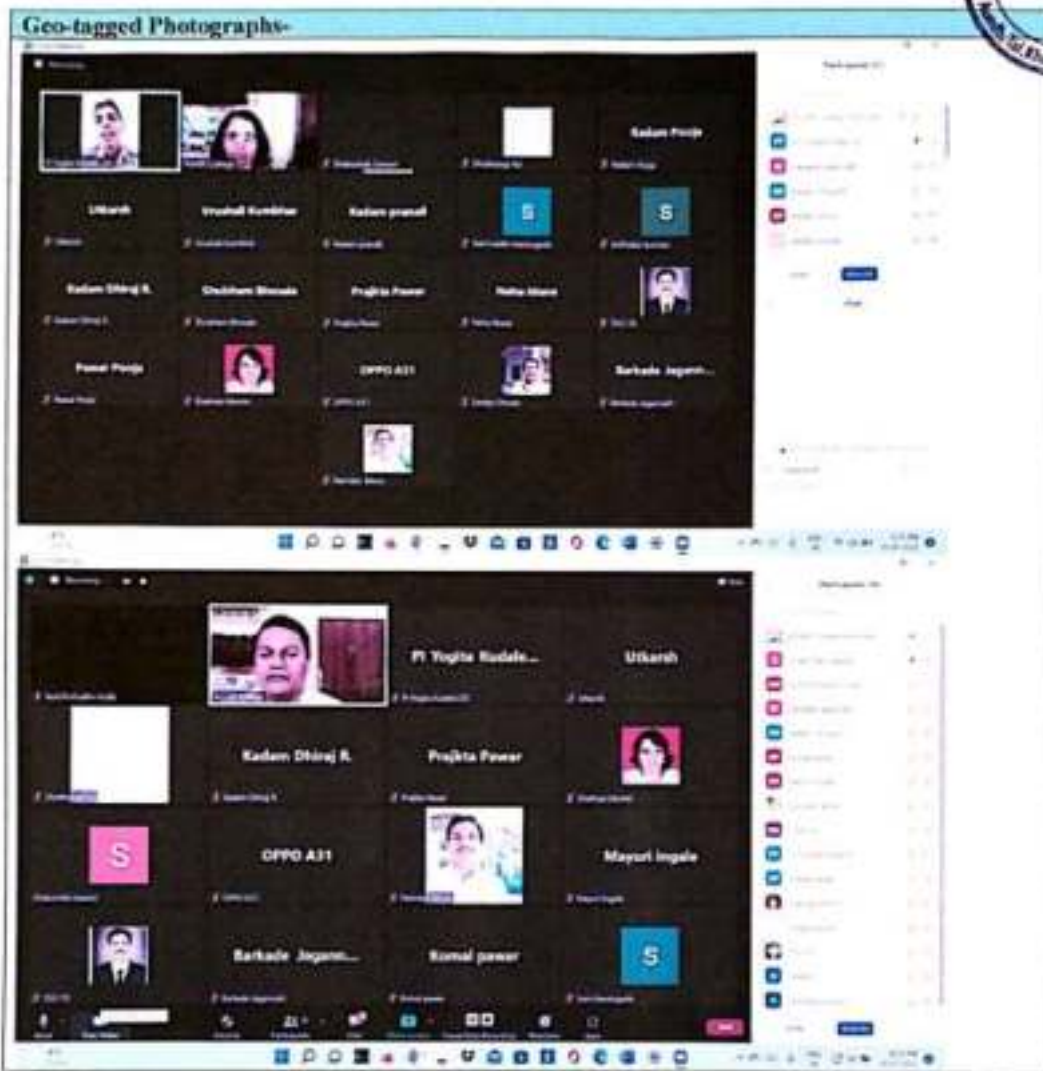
Geo-tagged Photographs-

Kadam Pooja

Utkarsh

Vrushali Kumbhar

Kadam pranali

S

S

Kadam Dhiraj R.

Shubham Bhosale

Prajkta Pawar

Neha Mane

Pawar Pooja

OPPO A31

Barkade Jagann...

Pl Yogita Kudale...

Utkarsh

Kadam Dhiraj R.

Prajkta Pawar

S

OPPO A31

Mayuri ingale

Barkade Jagann...

Komal pawar

S